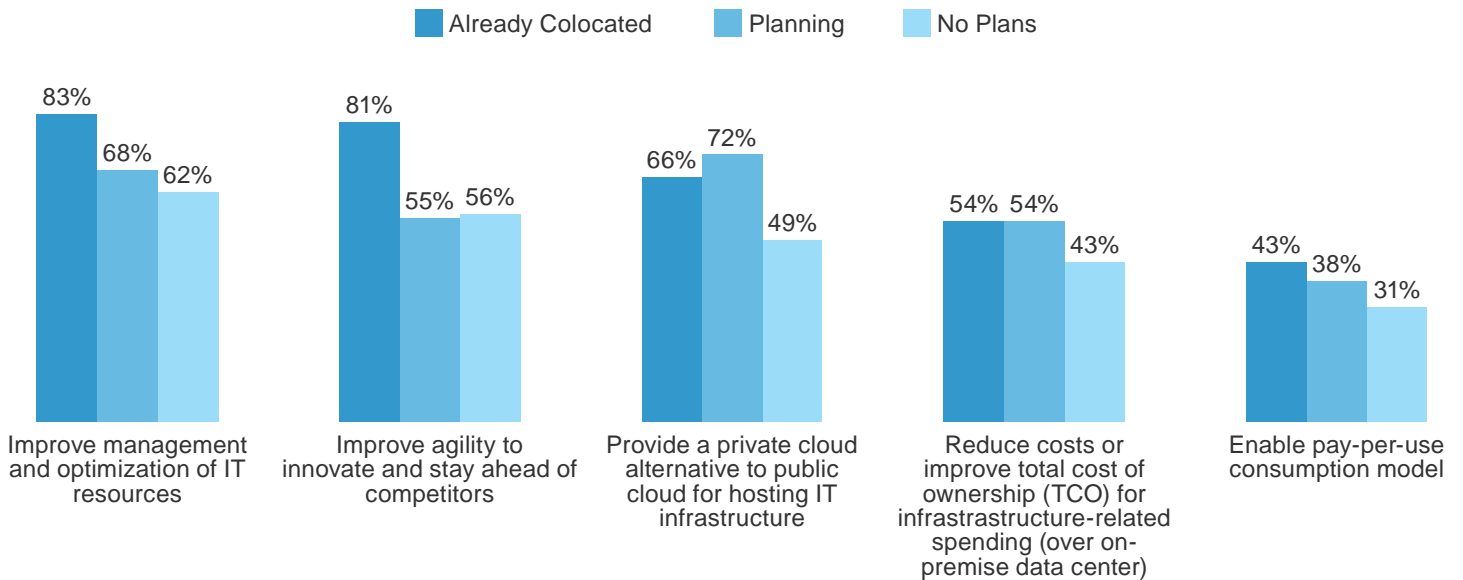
Already Colocated Planning No Plans

83% 68% 62%
Improve management and optimization of IT resources

81% 55% 56%
Improve agility to innovate and stay ahead of competitors

66% 72% 49%
Provide a private cloud alternative to public cloud for hosting IT infrastructure

54% 54% 43%
Reduce costs or improve total cost of ownership (TCO) for infrastrastructure-related spending (over on-premise data center)

43% 38% 31%
Enable pay-per-use consumption model